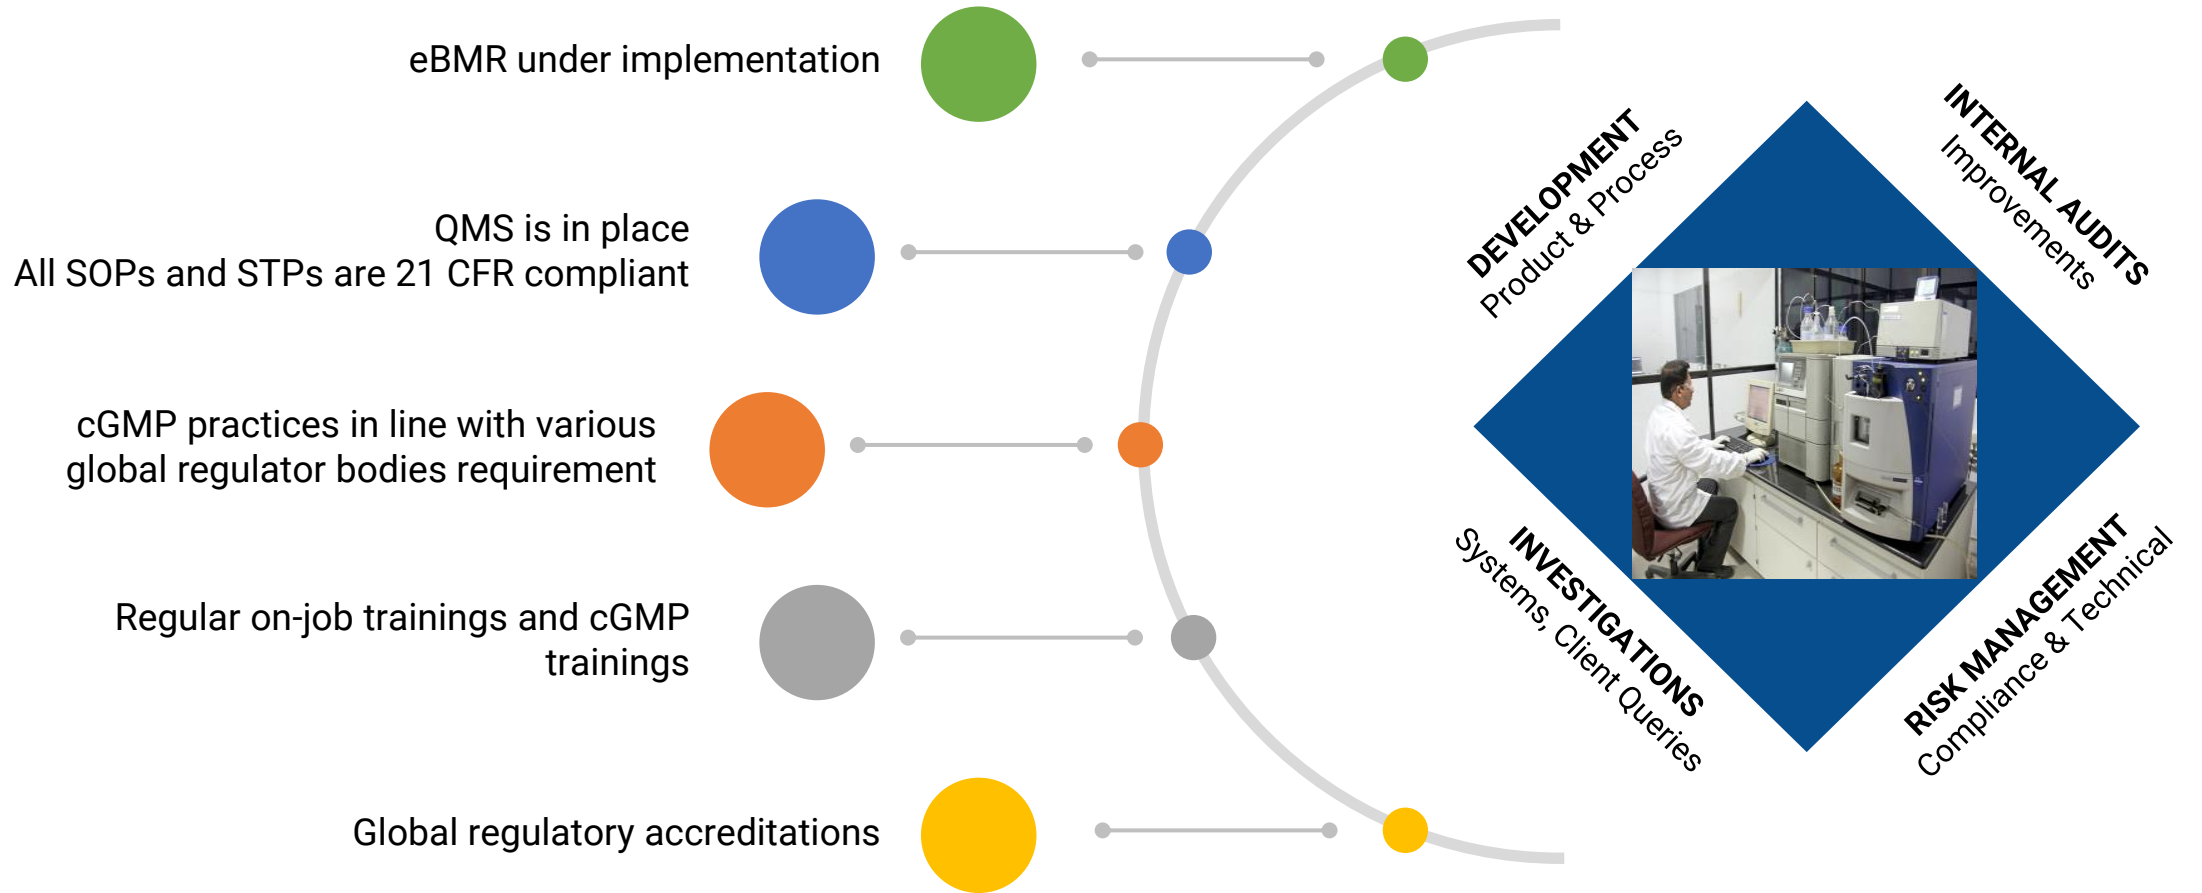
eBMR under implementation

QMS is in place
All SOPs and STPs are 21 CFR compliant

cGMP practices in line with various global regulator bodies requirement

Regular on-job trainings and cGMP trainings

Global regulatory accreditations

DEVELOPMENT
Product & Process

INTERNAL AUDITS
Improvements

INVESTIGATIONS
Systems, Client Queries

RISK MANAGEMENT
Compliance & Technical